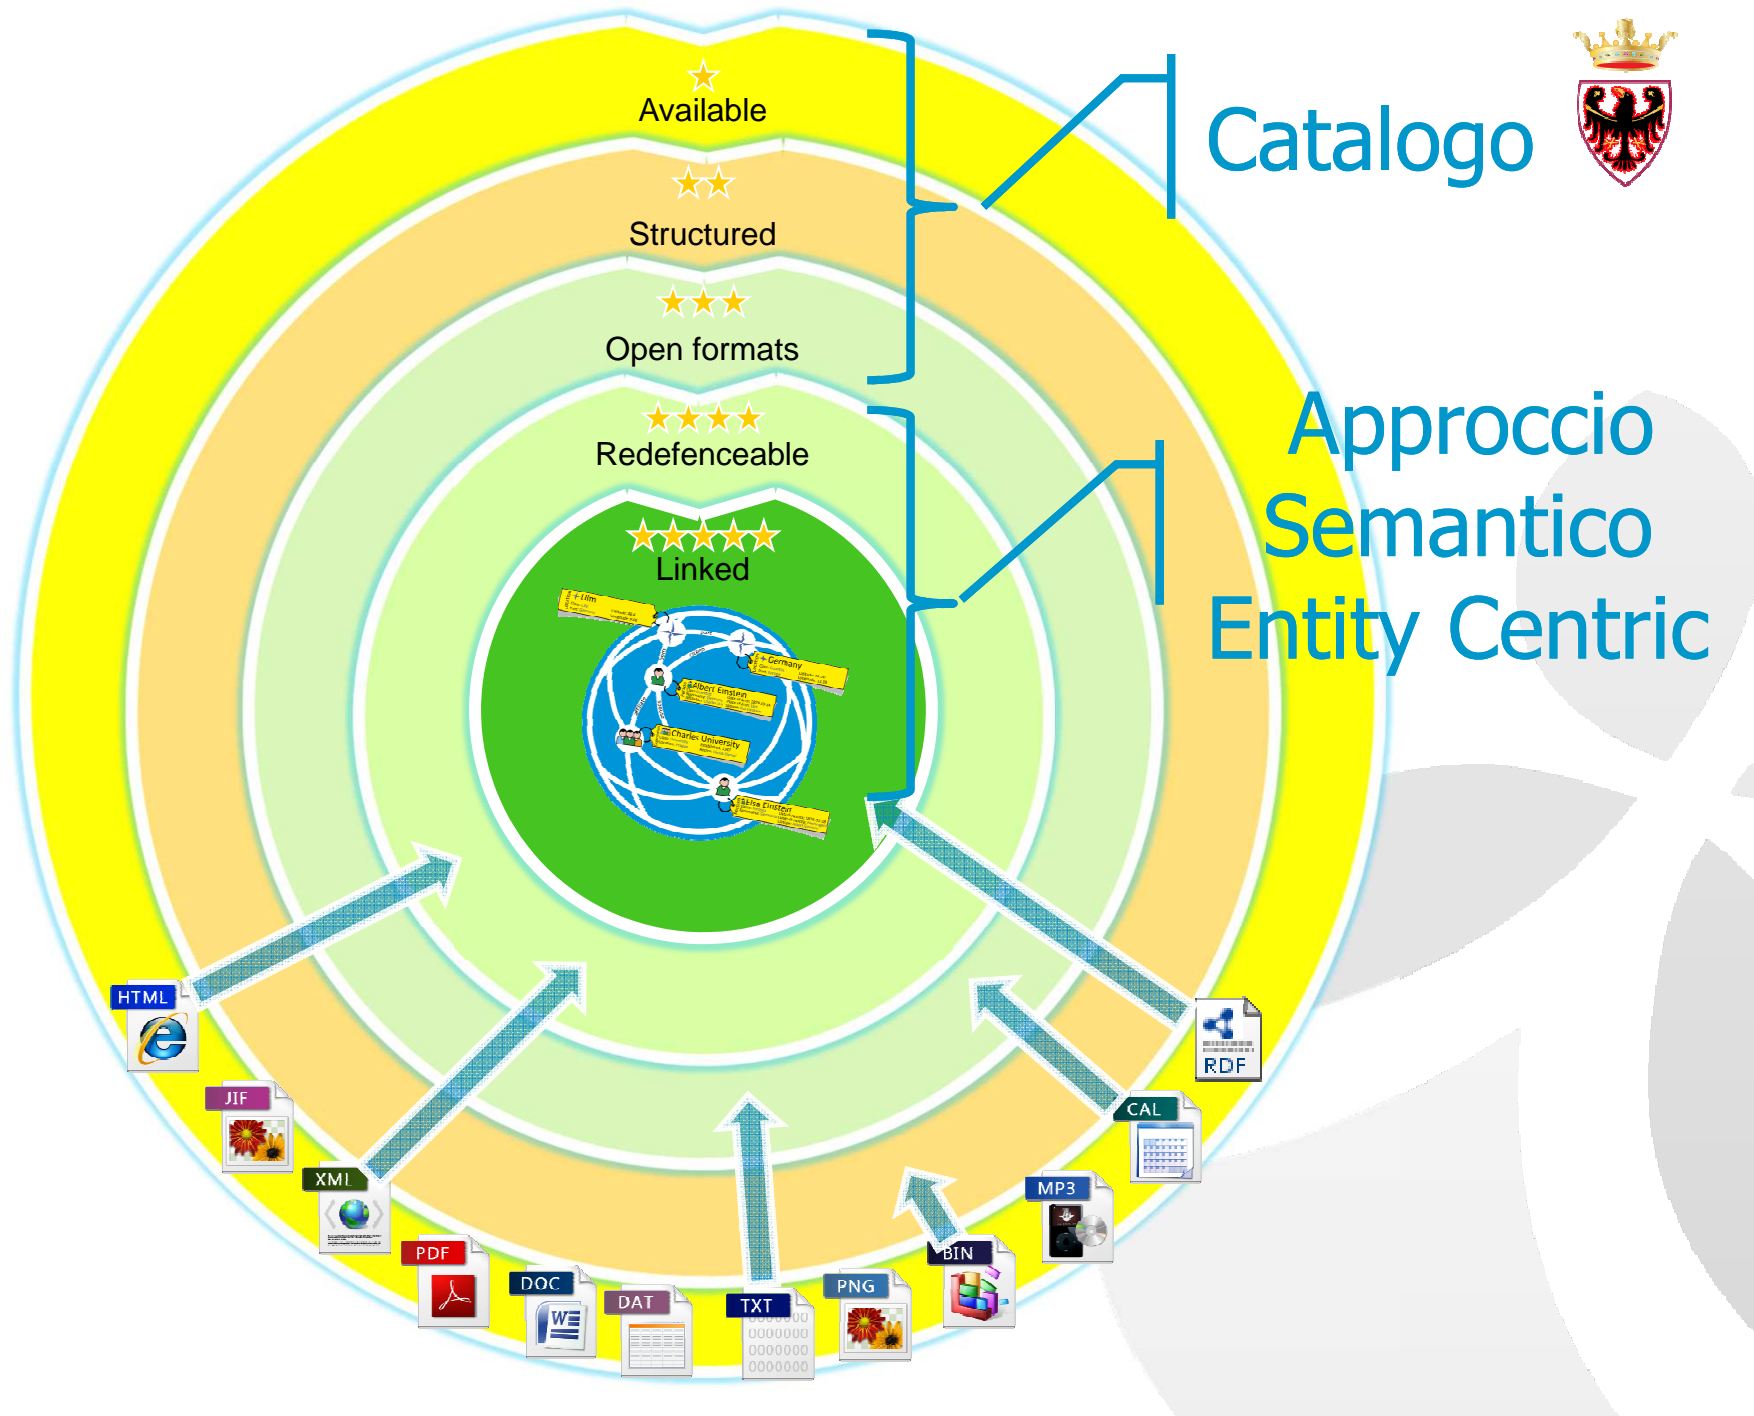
Available

Structured

Open formats

Redefenceable

Linked

Ulm

Germany

Albert Einstein

Charles University

Elsa Einstein

Catalogo

Approccio
Semantico
Entity Centric

HTML

JIF

XML

PDF

DOC

DAT

TXT

PNG

BIN

MP3

CAL

RDF